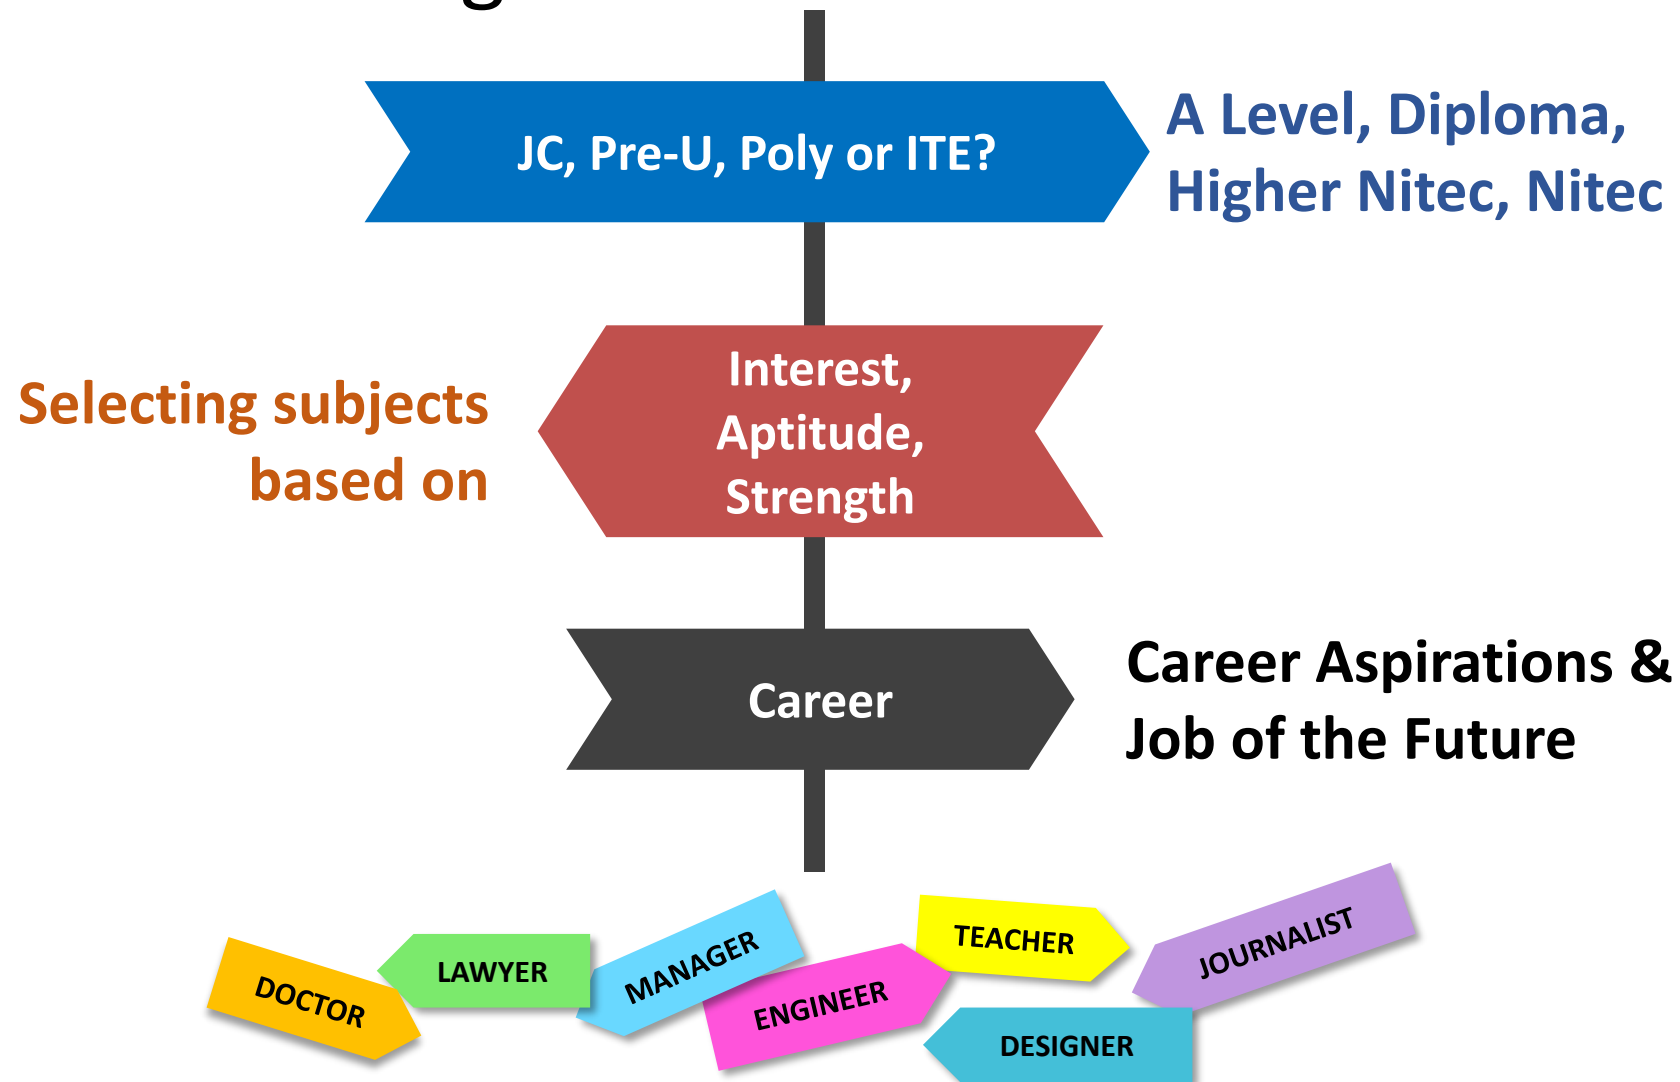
JC, Pre-U, Poly or ITE?

A Level, Diploma, Higher Nitec, Nitec

Selecting subjects based on

Interest, Aptitude, Strength

Career

Career Aspirations & Job of the Future

DOCTOR

LAWYER

MANAGER

ENGINEER

TEACHER

DESIGNER

JOURNALIST